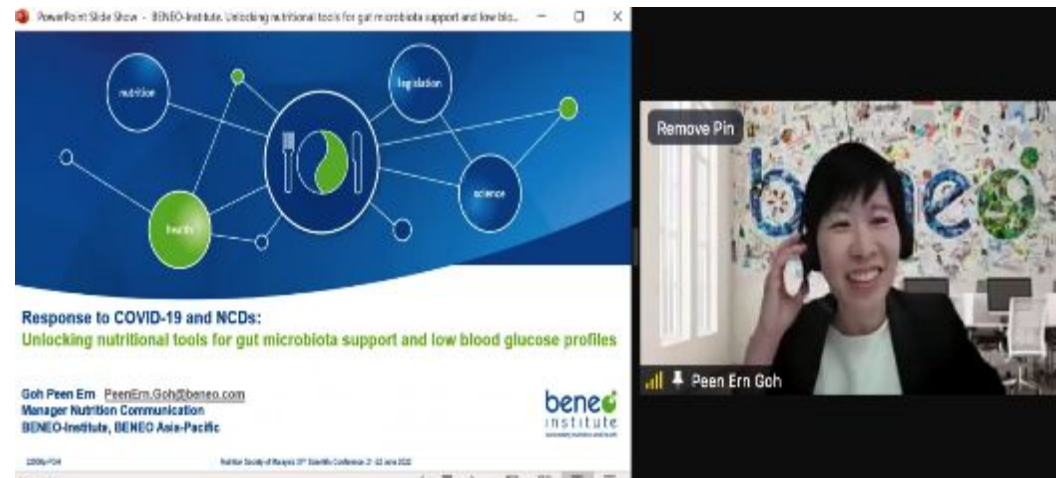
PowerPoint Slide Show - BENEO-Institute. Unlocking nutritional tools for gut microbiota support and low blo...

nutrition

legislation

science

health

Response to COVID-19 and NCDs:
Unlocking nutritional tools for gut microbiota support and low blood glucose profiles

Goh Peen Ern PeenErn.Goh@beneo.com
Manager Nutrition Communication
BENEO-Institute, BENEO Asia-Pacific

beneo institute

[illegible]

Nutrition Society of Malaysia 37th Scientific Conference 21-22 June 2022

Remove Pin

beneo

Peen Ern Goh